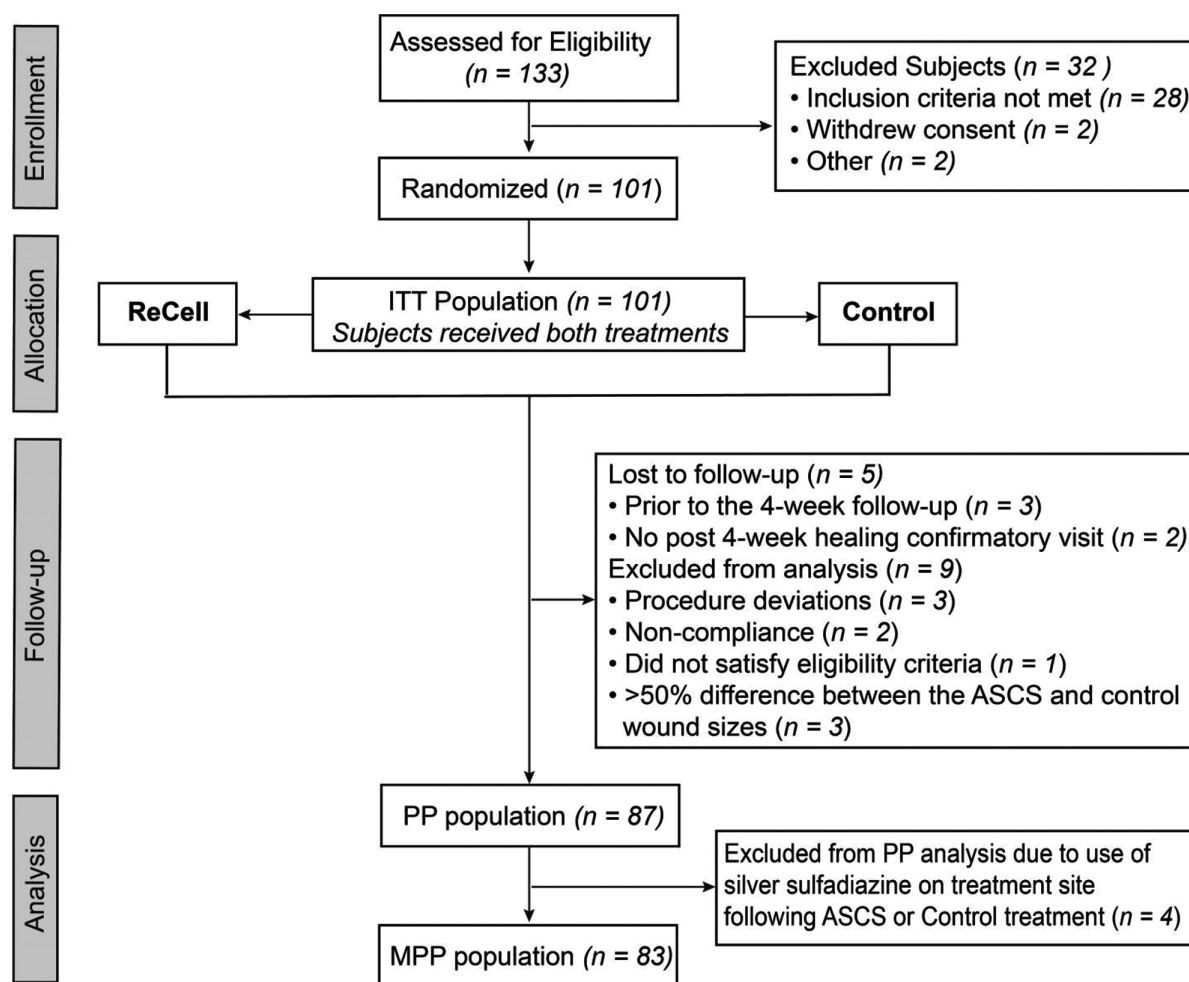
Enrollment

Assessed for Eligibility *(n = 133)*

Excluded Subjects (*n = 32* )
• Inclusion criteria not met *(n = 28)*
• Withdrew consent *(n = 2)*
• Other *(n = 2)*

Randomized (*n = 101*)

Allocation

ReCell

ITT Population *(n = 101)*
*Subjects received both treatments*

Control

Follow-up

Lost to follow-up (*n = 5)*
• Prior to the 4-week follow-up (*n = 3*)
• No post 4-week healing confirmatory visit (*n = 2)*
Excluded from analysis (*n = 9*)
• Procedure deviations (*n = 3*)
• Non-compliance (*n = 2*)
• Did not satisfy eligibility criteria (*n = 1*)
• >50% difference between the ASCS and control wound sizes (*n = 3*)

Analysis

PP population *(n = 87)*

Excluded from PP analysis due to use of silver sulfadiazine on treatment site following ASCS or Control treatment (*n = 4*)

MPP population *(n = 83)*